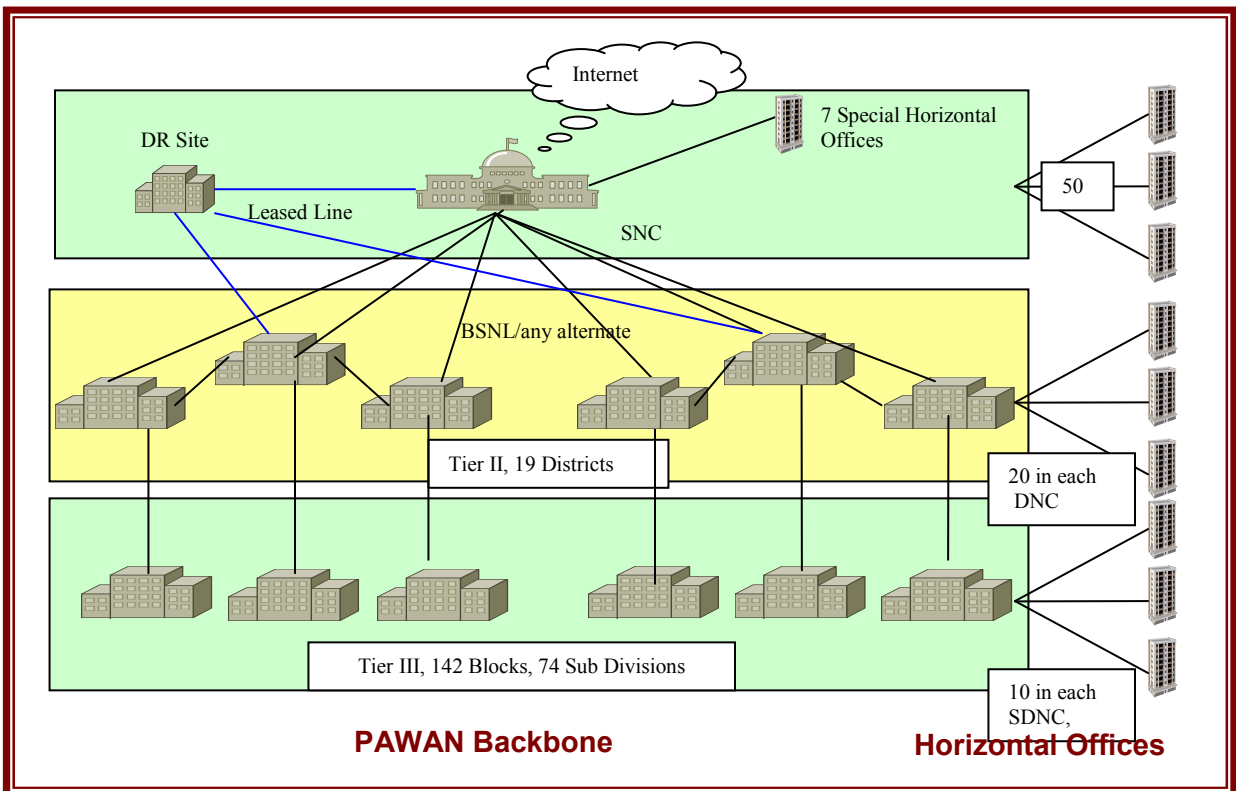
Internet

DR Site

7 Special Horizontal Offices

Leased Line

SNC

50

BSNL/any alternate

Tier II, 19 Districts

20 in each DNC

Tier III, 142 Blocks, 74 Sub Divisions

10 in each SDNC,

PAWAN Backbone

Horizontal Offices